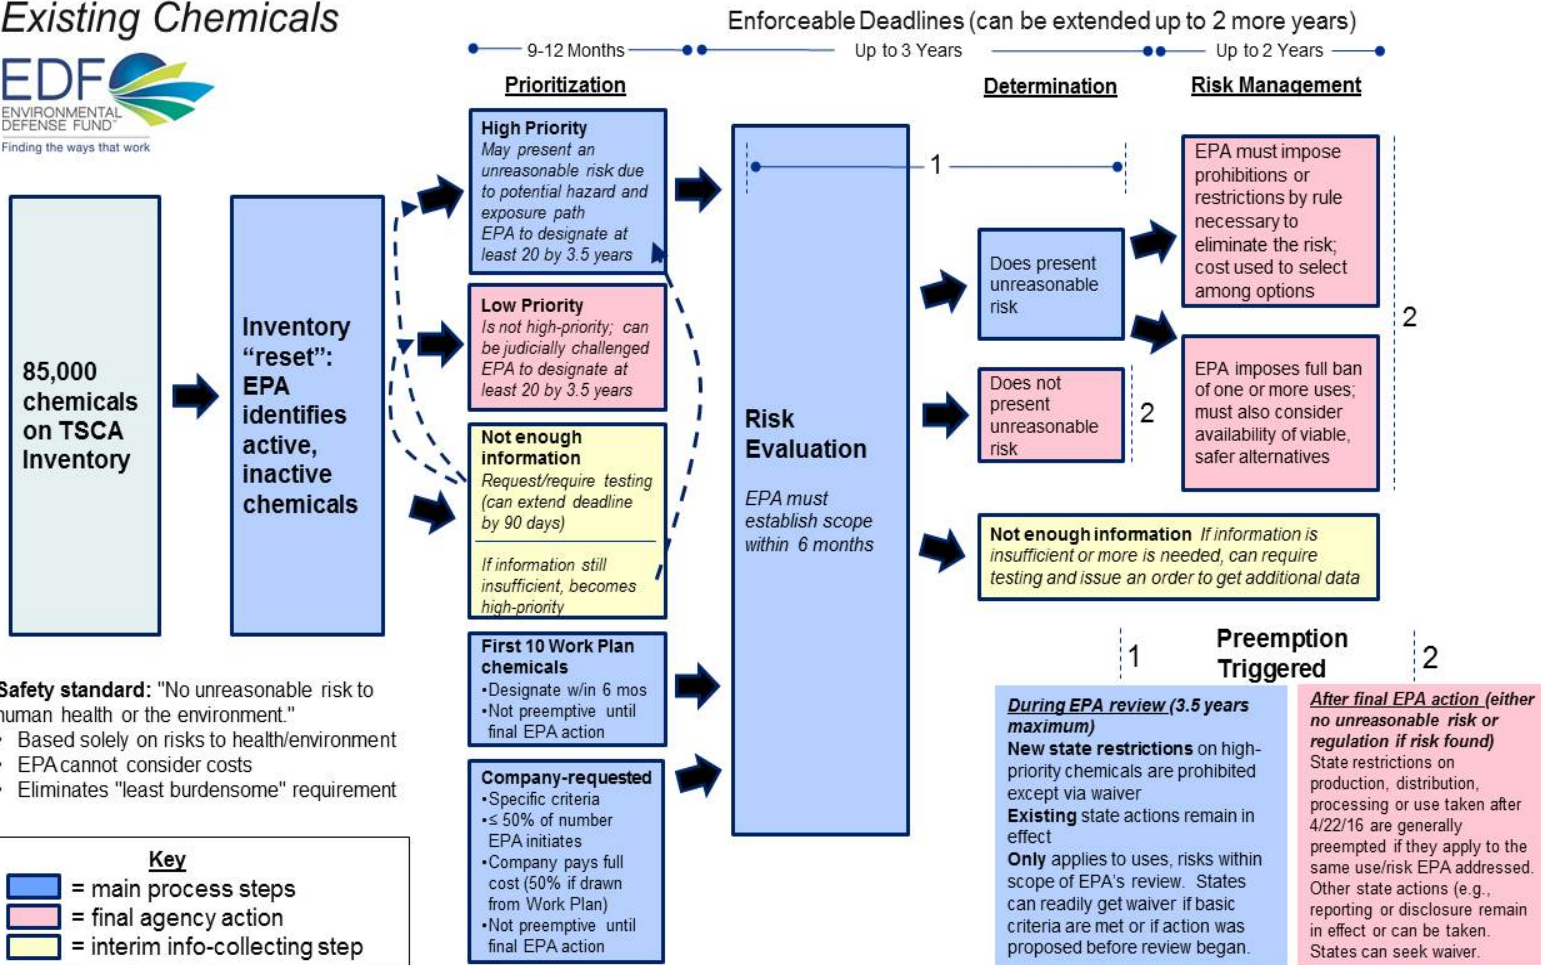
Existing Chemicals

EDF ENVIRONMENTAL DEFENSE FUND
Finding the ways that work

Enforceable Deadlines (can be extended up to 2 more years)

9-12 Months
Up to 3 Years
Up to 2 Years

Prioritization

Determination

Risk Management

85,000 chemicals on TSCA Inventory

Inventory "reset": EPA identifies active, inactive chemicals

High Priority
May present an unreasonable risk due to potential hazard and exposure path
EPA to designate at least 20 by 3.5 years

Low Priority
Is not high-priority; can be judicially challenged
EPA to designate at least 20 by 3.5 years

Not enough information
Request/require testing (can extend deadline by 90 days)

If information still insufficient, becomes high-priority

First 10 Work Plan chemicals
•Designate w/in 6 mos
•Not preemptive until final EPA action

Company-requested
•Specific criteria
•≤ 50% of number EPA initiates
•Company pays full cost (50% if drawn from Work Plan)
•Not preemptive until final EPA action

Risk Evaluation

EPA must establish scope within 6 months

1

Does present unreasonable risk

Does not present unreasonable risk

2

EPA must impose prohibitions or restrictions by rule necessary to eliminate the risk; cost used to select among options

EPA imposes full ban of one or more uses; must also consider availability of viable, safer alternatives

2

Not enough information If information is insufficient or more is needed, can require testing and issue an order to get additional data

1

Preemption Triggered

2

During EPA review (3.5 years maximum)
New state restrictions on high-priority chemicals are prohibited except via waiver
Existing state actions remain in effect
Only applies to uses, risks within scope of EPA's review. States can readily get waiver if basic criteria are met or if action was proposed before review began.

After final EPA action (either no unreasonable risk or regulation if risk found)
State restrictions on production, distribution, processing or use taken after 4/22/16 are generally preempted if they apply to the same use/risk EPA addressed. Other state actions (e.g., reporting or disclosure remain in effect or can be taken. States can seek waiver.

Safety standard: "No unreasonable risk to human health or the environment."
• Based solely on risks to health/environment
• EPA cannot consider costs
• Eliminates "least burdensome" requirement

Key
= main process steps
= final agency action
= interim info-collecting step